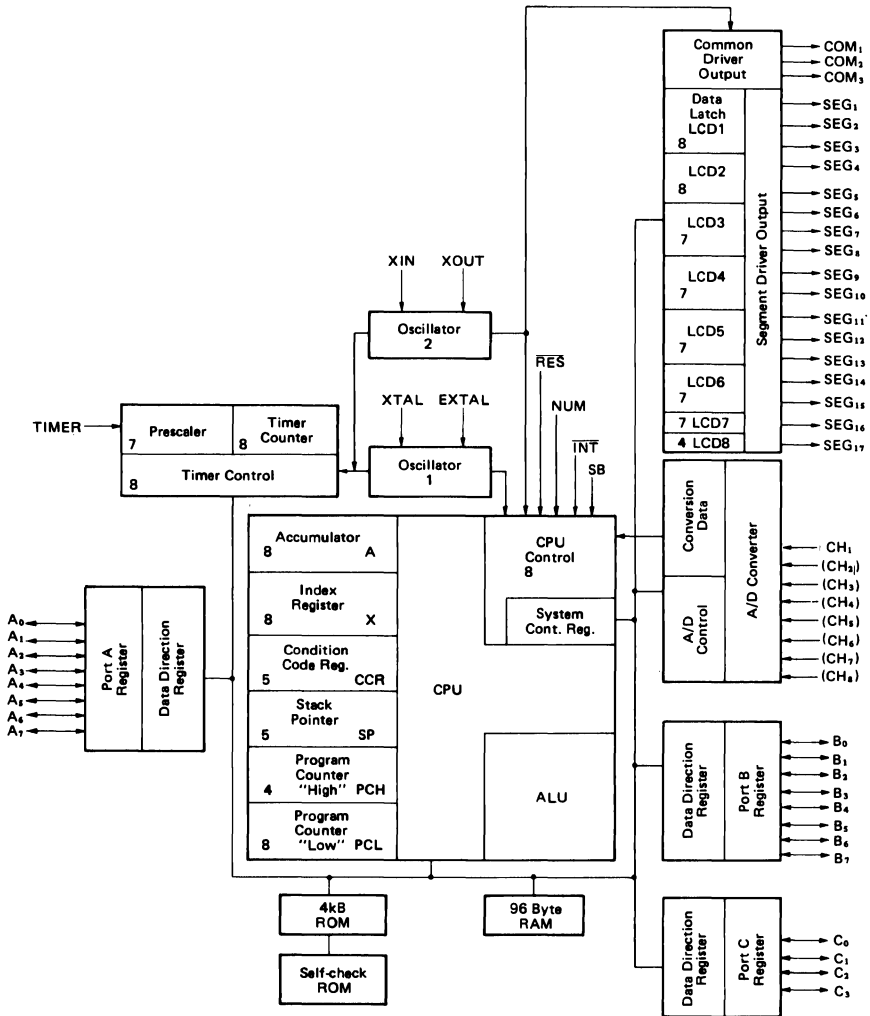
Common Driver Output
$COM_1$
$COM_2$
$COM_3$

Data Latch LCD1
8
LCD2
8
LCD3
7
LCD4
7
LCD5
7
LCD6
7
7 LCD7
4 LCD8

Segment Driver Output

$SEG_1$
$SEG_2$
$SEG_3$
$SEG_4$
$SEG_5$
$SEG_6$
$SEG_7$
$SEG_8$
$SEG_9$
$SEG_{10}$
$SEG_{11}$
$SEG_{12}$
$SEG_{13}$
$SEG_{14}$
$SEG_{15}$
$SEG_{16}$
$SEG_{17}$

XIN
XOUT
Oscillator 2

$\overline{RES}$
NUM
$\overline{INT}$
SB

TIMER
7 Prescaler
8 Timer Counter
8 Timer Control

XTAL
EXTAL
Oscillator 1

Conversion Data
A/D Control
A/D Converter
$CH_1$
$(CH_2)$
$(CH_3)$
$(CH_4)$
$(CH_5)$
$(CH_6)$
$(CH_7)$
$(CH_8)$

$A_0$
$A_1$
$A_2$
$A_3$
$A_4$
$A_5$
$A_6$
$A_7$

Port A Register
Data Direction Register

8 Accumulator A
8 Index Register X
5 Condition Code Reg. CCR
5 Stack Pointer SP
4 Program Counter "High" PCH
8 Program Counter "Low" PCL

CPU Control 8
System Cont. Reg.
CPU
ALU

Data Direction Register
Port B Register
$B_0$
$B_1$
$B_2$
$B_3$
$B_4$
$B_5$
$B_6$
$B_7$

4kB ROM
96 Byte RAM
Self-check ROM

Data Direction Register
Port C Register
$C_0$
$C_1$
$C_2$
$C_3$